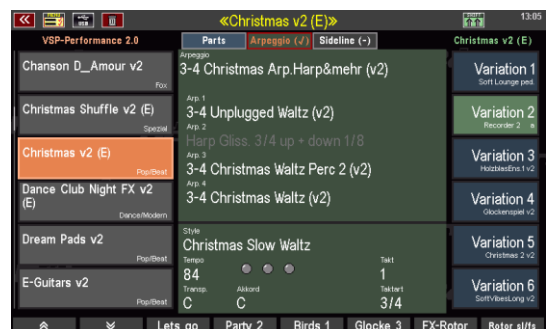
«Christmas v2 (E)»

13:05

VSP-Performance 2.0

Parts | Arpeggio (✓) | Sideline (-)

Christmas v2 (E)

Chanson D_Amour v2
Fox

Christmas Shuffle v2 (E)
Spezial

Christmas v2 (E)
Pop/Beat

Dance Club Night FX v2 (E)
Dance/Modern

Dream Pads v2
Pop/Beat

E-Guitars v2
Pop/Beat

Arpeggio
3-4 Christmas Arp.Harp&mehr (v2)

Arp. 1
3-4 Unplugged Waltz (v2)

Arp. 2
Harp Gliss. 3/4 up + down 1/8

Arp. 3
3-4 Christmas Waltz Perc 2 (v2)

Arp. 4
3-4 Christmas Waltz (v2)

Style
Christmas Slow Waltz

Tempo
84

Takt
1

Transp.
C

Akkord
C

Taktart
3/4

Variation 1
Soft Lounge ped.

Variation 2
Recorder 2

Variation 3
HolzblasEns.1 v2

Variation 4
Glockenspiel v2

Variation 5
Christmas 2 v2

Variation 6
SoftVibesLong v2

Lets go | Party 2 | Birds 1 | Glocke 3 | FX-Rotor | Rotor sl/fs